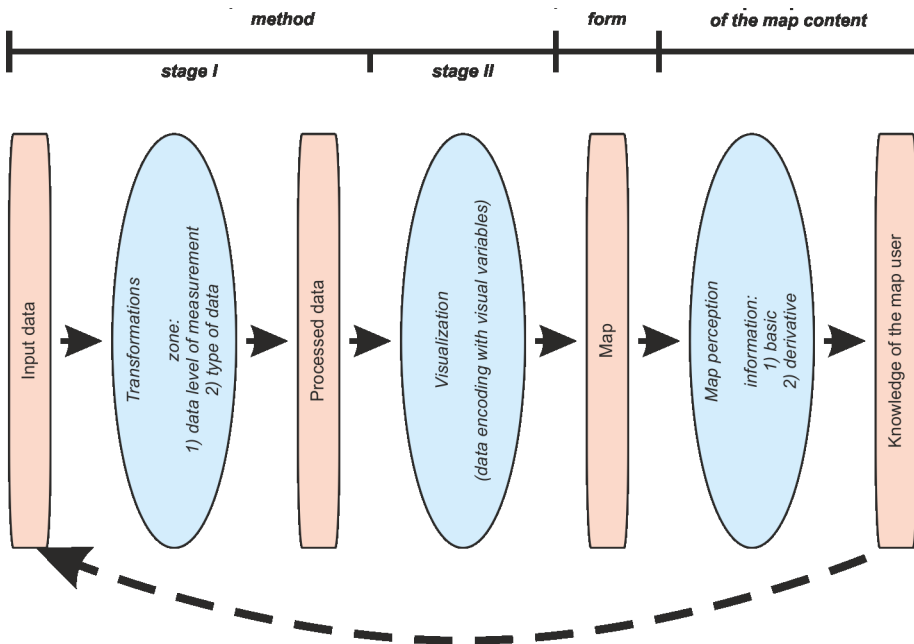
method

form

of the map content

stage I

stage II

Input data

Transformations
zone:
1) data level of measurement
2) type of data

Processed data

Visualization
(data encoding with visual variables)

Map

Map perception
information:
1) basic
2) derivative

Knowledge of the map user